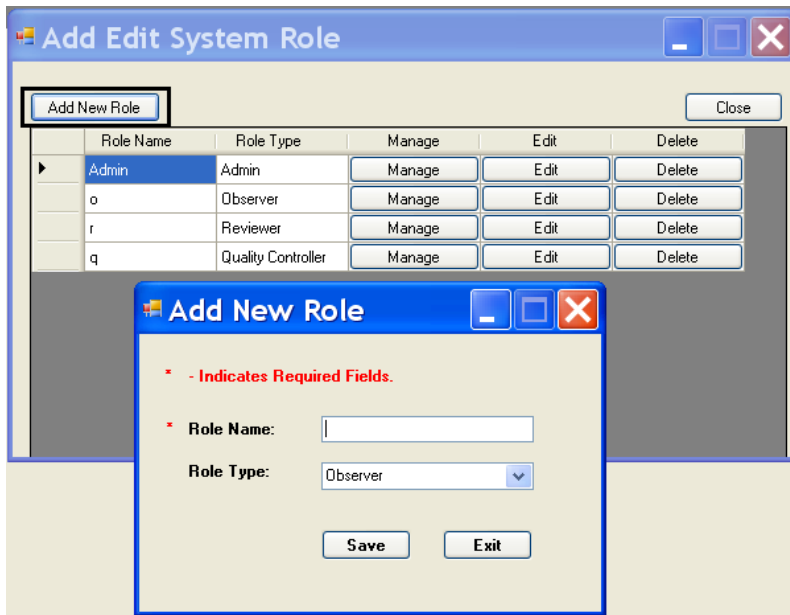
Add Edit System Role

Add New Role

Close

| | Role Name | Role Type | Manage | Edit | Delete |
|---|---|---|---|---|---|
| ▸ | Admin | Admin | Manage | Edit | Delete |
| | o | Observer | Manage | Edit | Delete |
| | r | Reviewer | Manage | Edit | Delete |
| | q | Quality Controller | Manage | Edit | Delete |

Add New Role

* - Indicates Required Fields.

* Role Name:

Role Type: Observer

Save

Exit